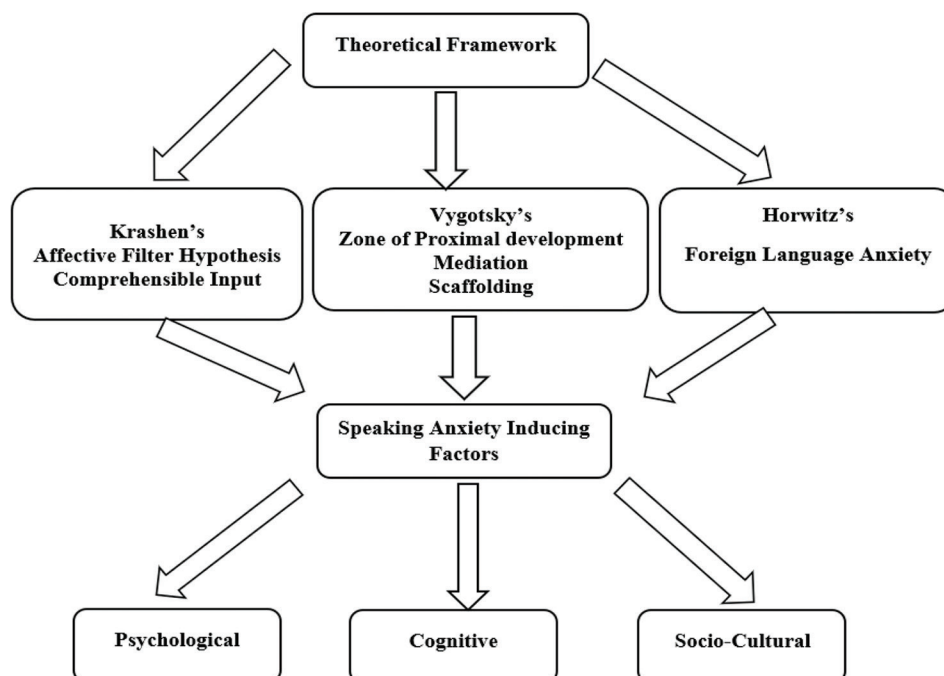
Theoretical Framework

Krashen's
Affective Filter Hypothesis
Comprehensible Input

Vygotsky's
Zone of Proximal development
Mediation
Scaffolding

Horwitz's
Foreign Language Anxiety

Speaking Anxiety Inducing Factors

Psychological

Cognitive

Socio-Cultural